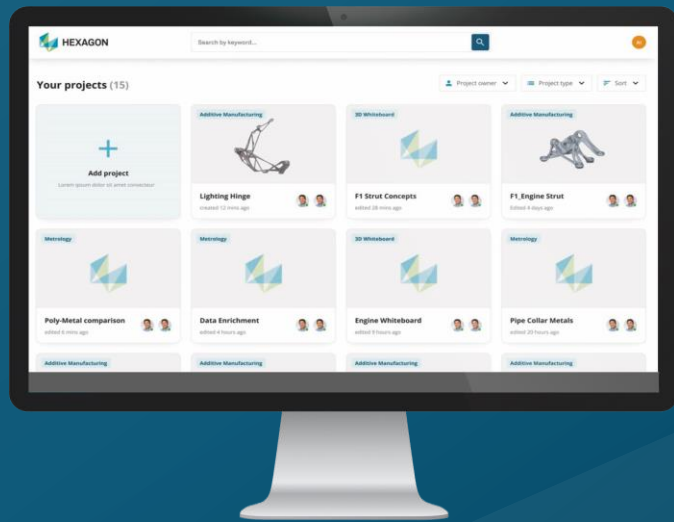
HEXAGON

Search by keyword...

Your projects (15)

Project owner

Project type

Sort

+

Add project

Lorem ipsum dolor sit amet consectetur

Additive Manufacturing

Lighting Hinge

created 12 mins ago

3D Whiteboard

F1 Strut Concepts

edited 28 mins ago

Additive Manufacturing

F1_Engine Strut

Edited 4 days ago

Metrology

Poly-Metal comparison

edited 6 mins ago

Metrology

Data Enrichment

edited 4 hours ago

3D Whiteboard

Engine Whiteboard

edited 9 hours ago

Metrology

Pipe Collar Metals

edited 20 hours ago

Additive Manufacturing

Additive Manufacturing

Additive Manufacturing

Additive Manufacturing